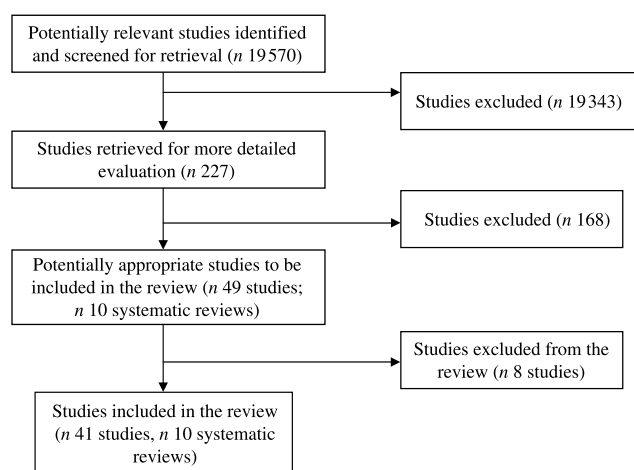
Potentially relevant studies identified and screened for retrieval (*n* 19570)

Studies excluded (*n* 19343)

Studies retrieved for more detailed evaluation (*n* 227)

Studies excluded (*n* 168)

Potentially appropriate studies to be included in the review (*n* 49 studies; *n* 10 systematic reviews)

Studies excluded from the review (*n* 8 studies)

Studies included in the review (*n* 41 studies, *n* 10 systematic reviews)